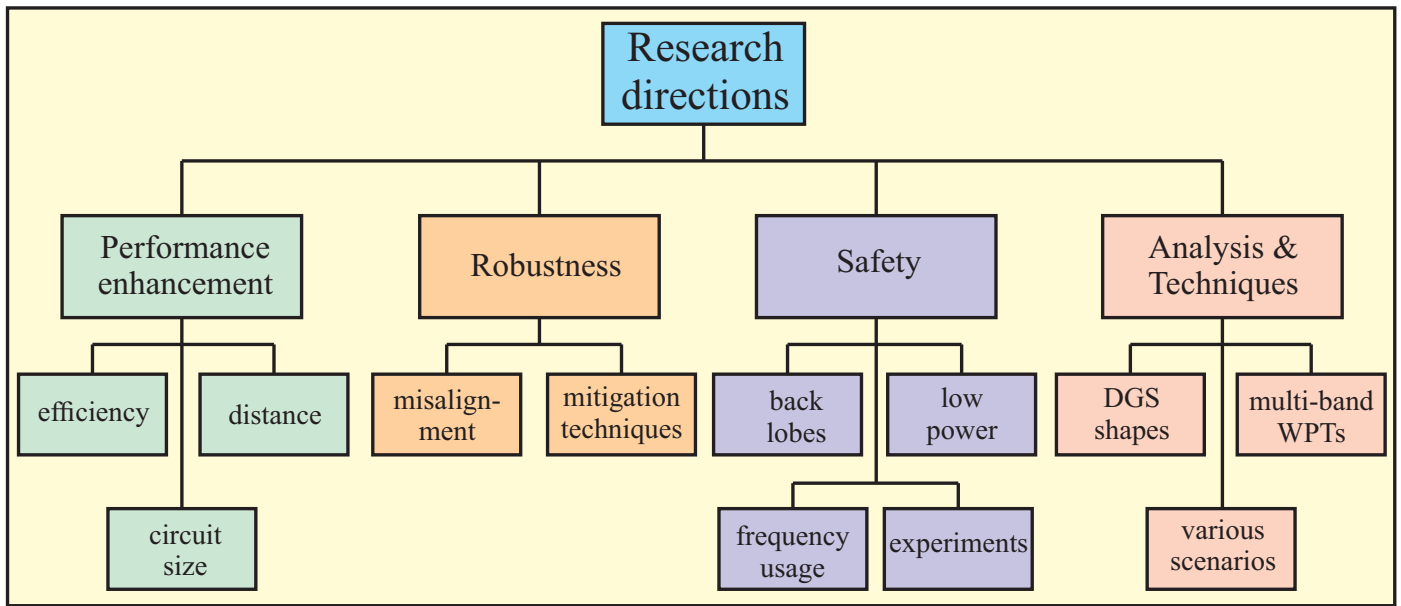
Research directions

Performance enhancement

Robustness

Safety

Analysis & Techniques

efficiency

distance

circuit size

misalignment

mitigation techniques

back lobes

low power

frequency usage

experiments

DGS shapes

multi-band WPTs

various scenarios